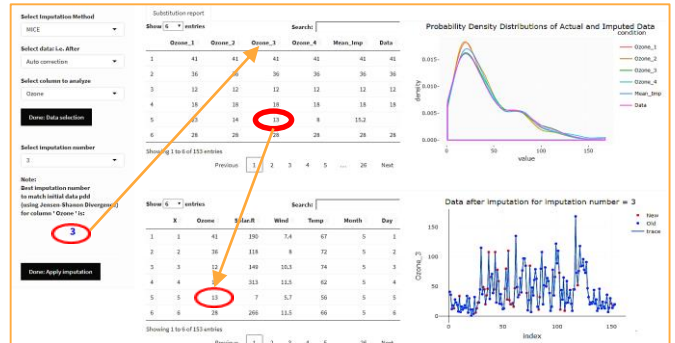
Select Imputation Method

MICE

Select data: i.e. After

Auto correction

Select column to analyze

Ozone

Done: Data selection

Select imputation number

3

Note:
Best imputation number to match initial data pdd (using Jenson-Shanon Divergence) for column ' Ozone ' is:

3

Done: Apply imputation

Substitution report

Show 6 entries

Search:

| | Ozone_1 | Ozone_2 | Ozone_3 | Ozone_4 | Mean_Imp | Data |
|---|---|---|---|---|---|---|
| 1 | 41 | 41 | 41 | 41 | 41 | 41 |
| 2 | 36 | 36 | 36 | 36 | 36 | 36 |
| 3 | 12 | 12 | 12 | 12 | 12 | 12 |
| 4 | 18 | 18 | 18 | 18 | 18 | 18 |
| 5 | 23 | 14 | 13 | 8 | 15.2 | |
| 6 | 28 | 28 | 28 | 28 | 28 | 28 |

Showing 1 to 6 of 153 entries

Previous 1 2 3 4 5 ... 26 Next

Probability Density Distributions of Actual and Imputed Data

condition

Ozone_1
Ozone_2
Ozone_3
Ozone_4
Mean_Imp
Data

density

0.015
0.010
0.005
0.000

0 50 100 150

value

Show 6 entries

Search:

| | X | Ozone | Solar.R | Wind | Temp | Month | Day |
|---|---|---|---|---|---|---|---|
| 1 | 1 | 41 | 190 | 7.4 | 67 | 5 | 1 |
| 2 | 2 | 36 | 118 | 8 | 72 | 5 | 2 |
| 3 | 3 | 12 | 149 | 12.6 | 74 | 5 | 3 |
| 4 | 4 | 18 | 313 | 11.5 | 62 | 5 | 4 |
| 5 | 5 | 13 | 7 | 5.7 | 56 | 5 | 5 |
| 6 | 6 | 28 | 266 | 14.9 | 66 | 5 | 6 |

Showing 1 to 6 of 153 entries

Previous 1 2 3 4 5 ... 26 Next

Data after imputation for imputation number = 3

New
Old
trace

Ozone_3

150
100
50
0

0 50 100 150

index